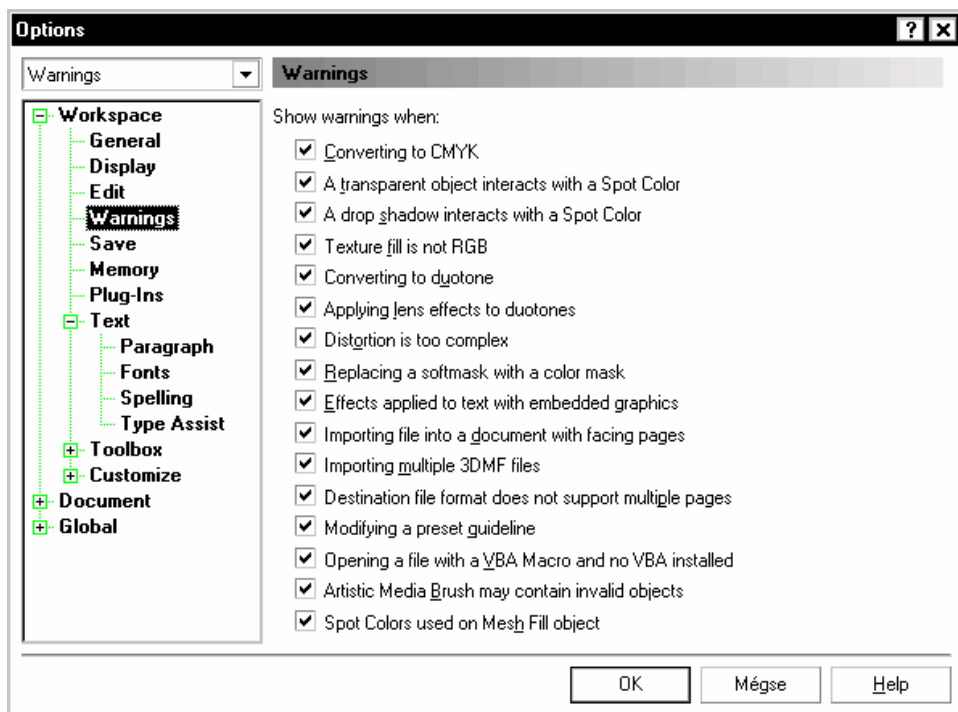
Options

? X

Warnings

Workspace
General
Display
Edit
Warnings
Save
Memory
Plug-Ins
Text
Paragraph
Fonts
Spelling
Type Assist
Toolbox
Customize
Document
Global

Warnings

Show warnings when:

Converting to CMYK
A transparent object interacts with a Spot Color
A drop shadow interacts with a Spot Color
Texture fill is not RGB
Converting to duotone
Applying lens effects to duotones
Distortion is too complex
Replacing a softmask with a color mask
Effects applied to text with embedded graphics
Importing file into a document with facing pages
Importing multiple 3DMF files
Destination file format does not support multiple pages
Modifying a preset guideline
Opening a file with a VBA Macro and no VBA installed
Artistic Media Brush may contain invalid objects
Spot Colors used on Mesh Fill object

OK | Mégse | Help